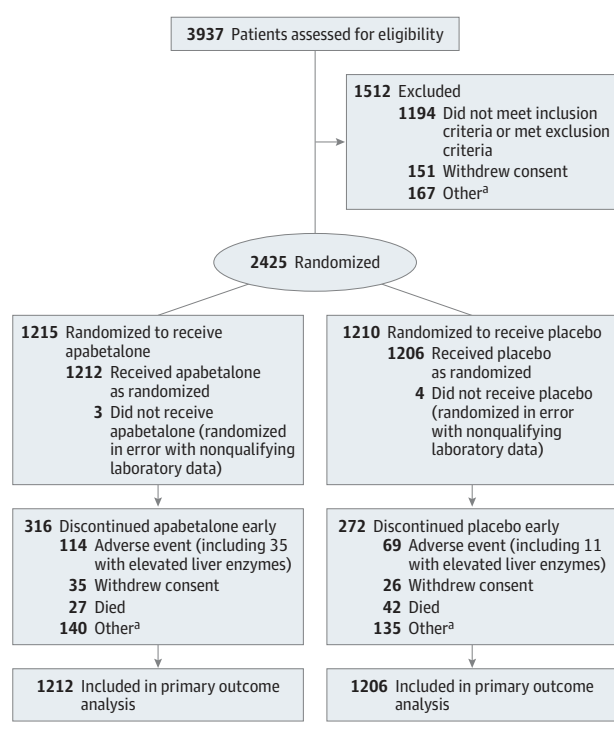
**3937** Patients assessed for eligibility

**1512** Excluded
**1194** Did not meet inclusion criteria or met exclusion criteria
**151** Withdrew consent
**167** Other$^a$

**2425** Randomized

**1215** Randomized to receive apabetalone
**1212** Received apabetalone as randomized
**3** Did not receive apabetalone (randomized in error with nonqualifying laboratory data)

**316** Discontinued apabetalone early
**114** Adverse event (including 35 with elevated liver enzymes)
**35** Withdrew consent
**27** Died
**140** Other$^a$

**1212** Included in primary outcome analysis

**1210** Randomized to receive placebo
**1206** Received placebo as randomized
**4** Did not receive placebo (randomized in error with nonqualifying laboratory data)

**272** Discontinued placebo early
**69** Adverse event (including 11 with elevated liver enzymes)
**26** Withdrew consent
**42** Died
**135** Other$^a$

**1206** Included in primary outcome analysis